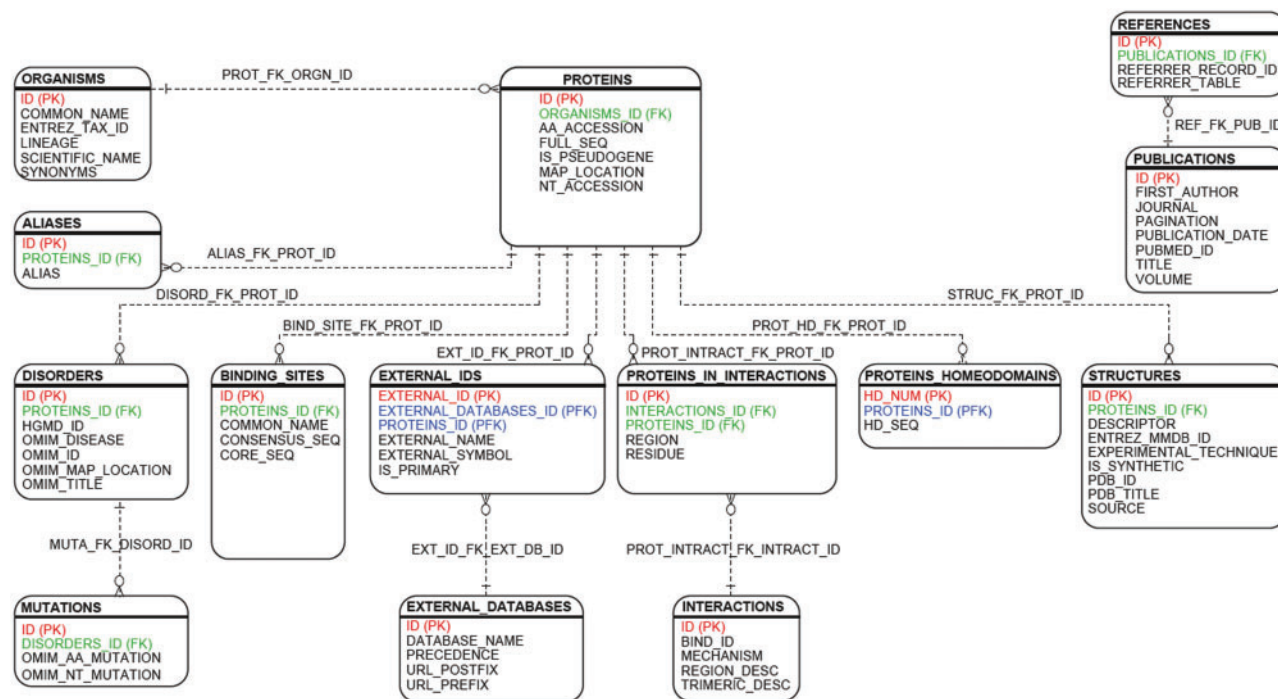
REFERENCES
ID (PK)
PUBLICATIONS_ID (FK)
REFERRER_RECORD_ID
REFERRER_TABLE

REF_FK_PUB_ID

PUBLICATIONS
ID (PK)
FIRST_AUTHOR
JOURNAL
PAGINATION
PUBLICATION_DATE
PUBMED_ID
TITLE
VOLUME

ORGANISMS
ID (PK)
COMMON_NAME
ENTREZ_TAX_ID
LINEAGE
SCIENTIFIC_NAME
SYNONYMS

PROT_FK_ORGN_ID

PROTEINS
ID (PK)
ORGANISMS_ID (FK)
AA_ACCESSION
FULL_SEQ
IS_PSEUDOGENE
MAP_LOCATION
NT_ACCESSION

ALIASES
ID (PK)
PROTEINS_ID (FK)
ALIAS

ALIAS_FK_PROT_ID

DISORD_FK_PROT_ID

STRUC_FK_PROT_ID

BIND_SITE_FK_PROT_ID

PROT_HD_FK_PROT_ID

EXT_ID_FK_PROT_ID

PROT_INTRACT_FK_PROT_ID

DISORDERS
ID (PK)
PROTEINS_ID (FK)
HGMD_ID
OMIM_DISEASE
OMIM_ID
OMIM_MAP_LOCATION
OMIM_TITLE

BINDING_SITES
ID (PK)
PROTEINS_ID (FK)
COMMON_NAME
CONSENSUS_SEQ
CORE_SEQ

EXTERNAL_IDS
EXTERNAL_ID (PK)
EXTERNAL_DATABASES_ID (PFK)
PROTEINS_ID (PFK)
EXTERNAL_NAME
EXTERNAL_SYMBOL
IS_PRIMARY

PROTEINS_IN_INTERACTIONS
ID (PK)
INTERACTIONS_ID (FK)
PROTEINS_ID (FK)
REGION
RESIDUE

PROTEINS_HOMEODOMAINS
HD_NUM (PK)
PROTEINS_ID (PFK)
HD_SEQ

STRUCTURES
ID (PK)
PROTEINS_ID (FK)
DESCRIPTOR
ENTREZ_MMDB_ID
EXPERIMENTAL_TECHNIQUE
IS_SYNTHETIC
PDB_ID
PDB_TITLE
SOURCE

MUTA_FK_DISORD_ID

EXT_ID_FK_EXT_DB_ID

PROT_INTRACT_FK_INTRACT_ID

MUTATIONS
ID (PK)
DISORDERS_ID (FK)
OMIM_AA_MUTATION
OMIM_NT_MUTATION

EXTERNAL_DATABASES
ID (PK)
DATABASE_NAME
PRECEDENCE
URL_POSTFIX
URL_PREFIX

INTERACTIONS
ID (PK)
BIND_ID
MECHANISM
REGION_DESC
TRIMERIC_DESC